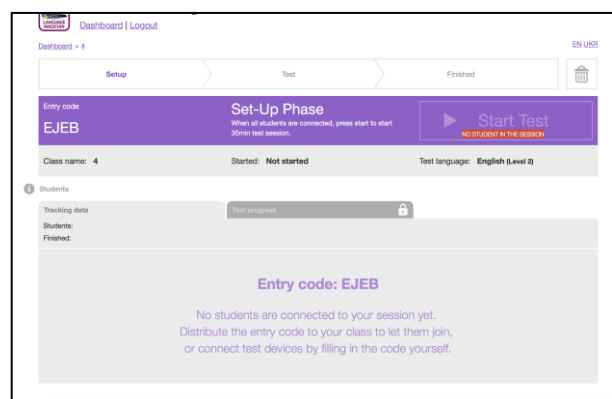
LANGUAGE MAGICIAN

Dashboard | Logout

Dashboard > 4

EN UKR

Setup

Test

Finished

Entry code
EJEB

Set-Up Phase
When all students are connected, press start to start 35min test session.

Start Test
NO STUDENT IN THE SESSION

Class name: 4

Started: Not started

Test language: English (Level 2)

Students

Tracking data

Test progress

Students:
Finished:

Entry code: EJEB

No students are connected to your session yet.
Distribute the entry code to your class to let them join,
or connect test devices by filling in the code yourself.